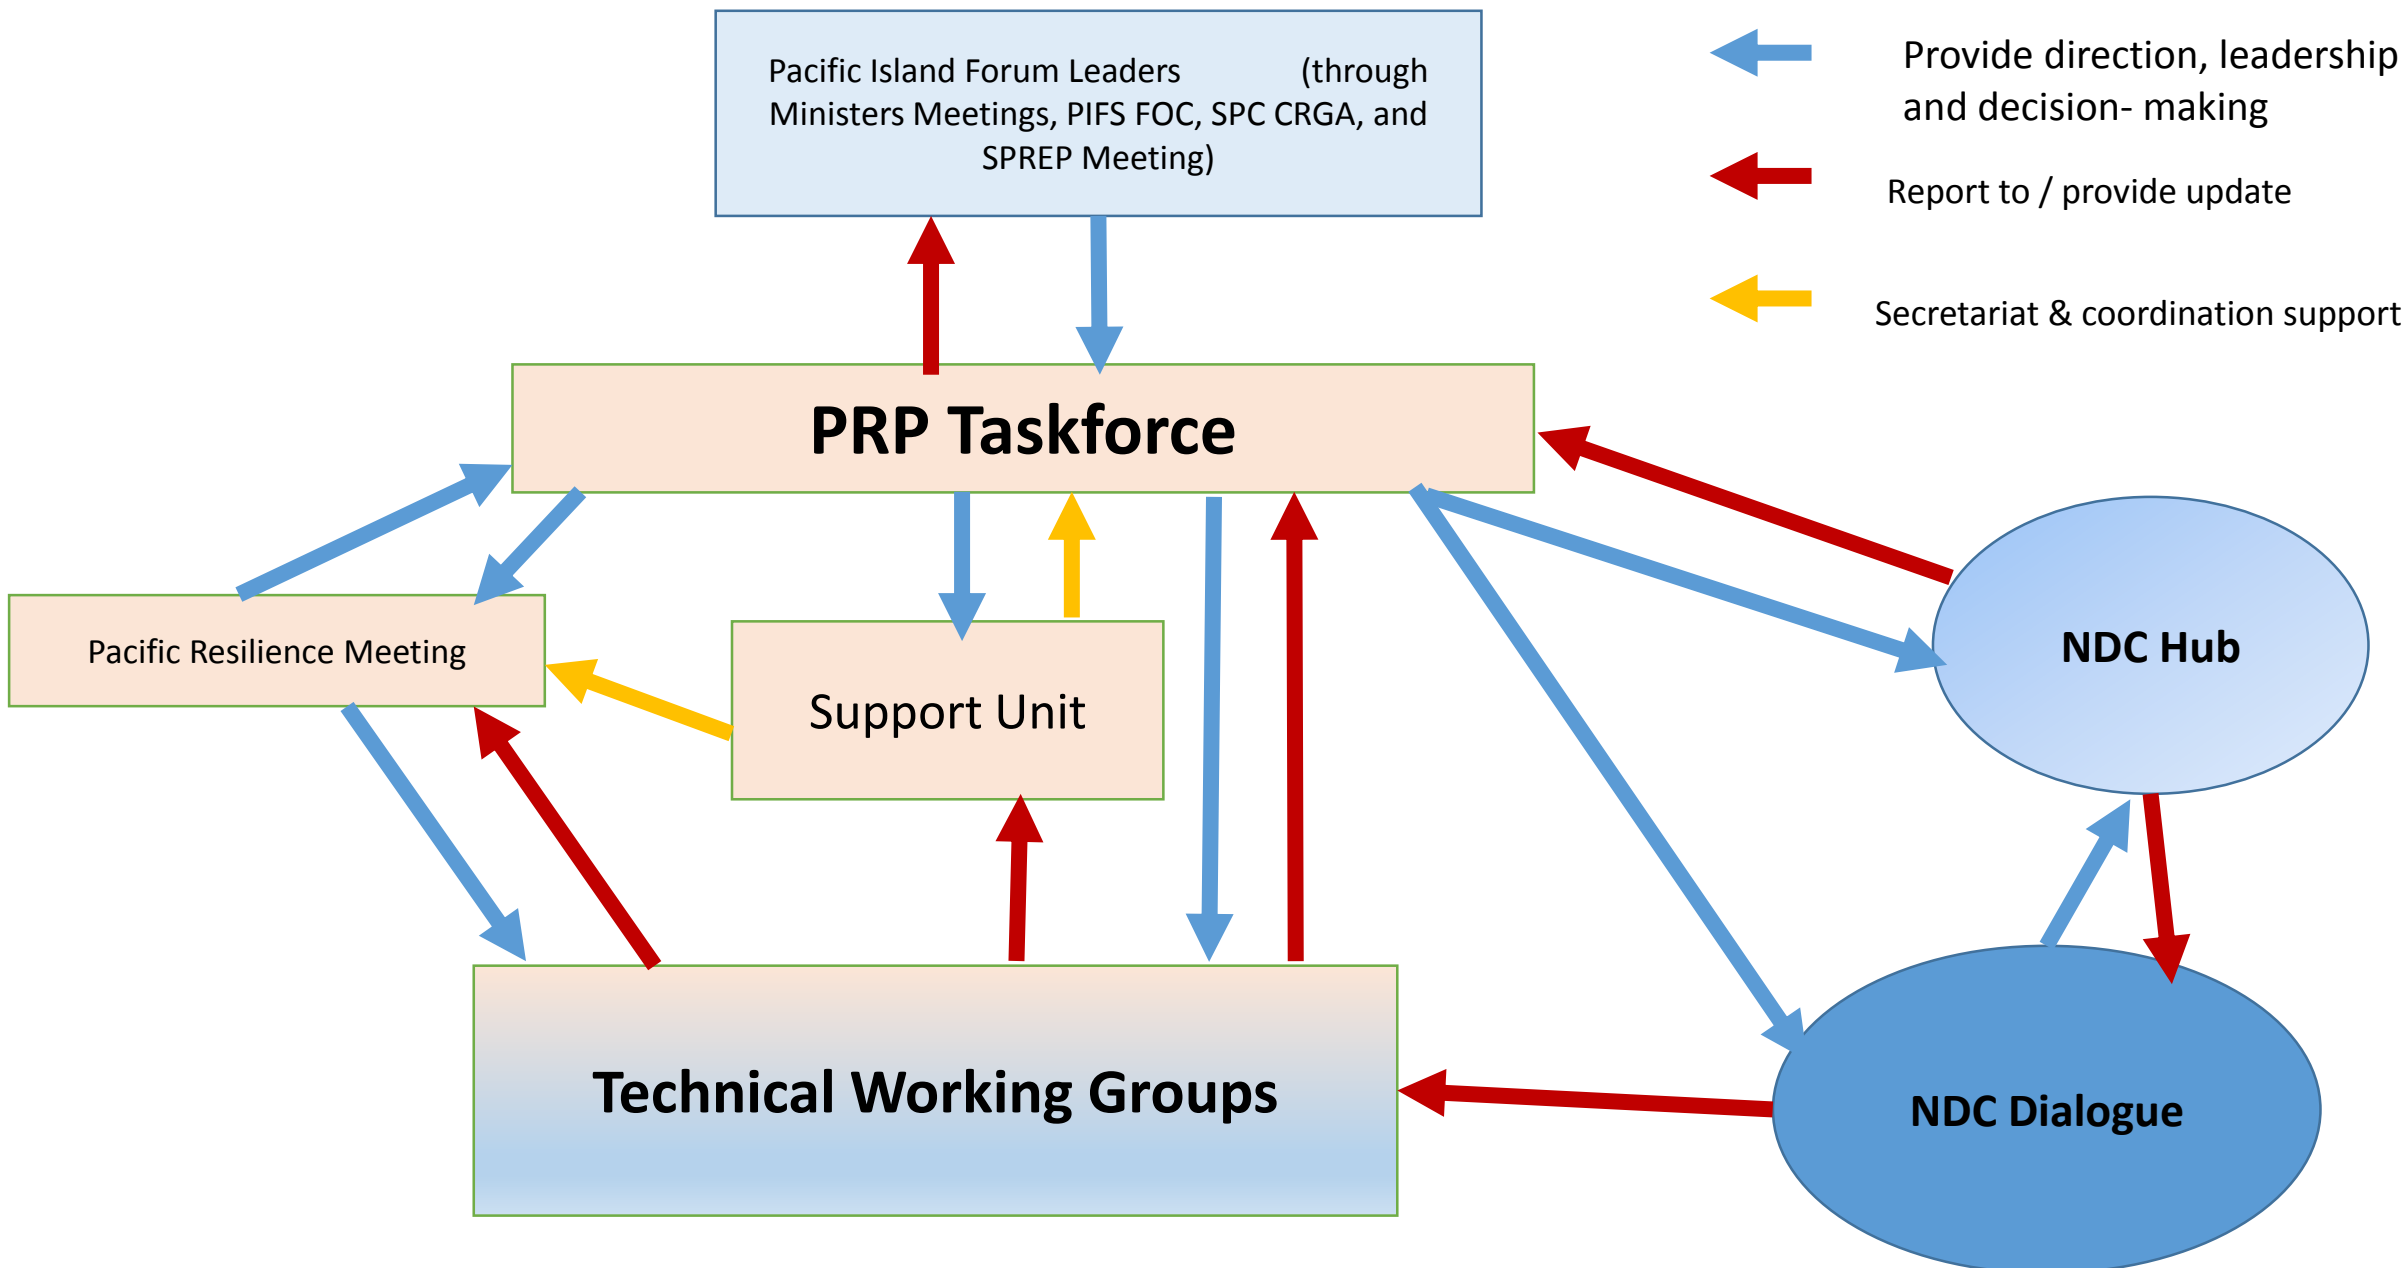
Pacific Island Forum Leaders (through Ministers Meetings, PIFS FOC, SPC CRGA, and SPREP Meeting)

Provide direction, leadership and decision- making

Report to / provide update

Secretariat & coordination support

PRP Taskforce

Pacific Resilience Meeting

Support Unit

NDC Hub

NDC Dialogue

Technical Working Groups